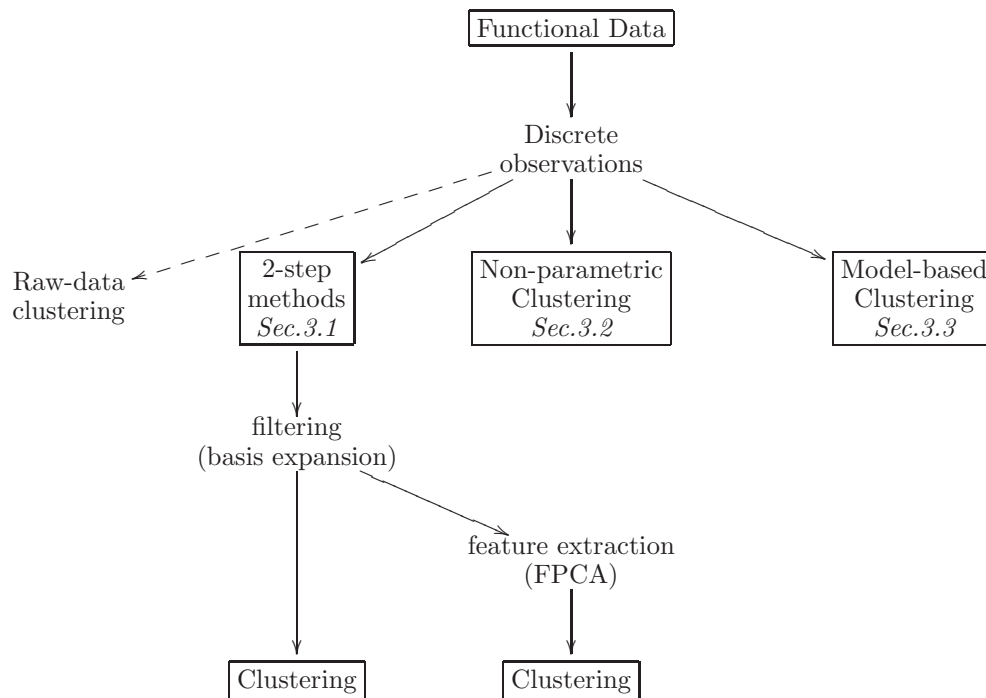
Functional Data

Discrete observations

Raw-data clustering

2-step methods
Sec.3.1

Non-parametric Clustering
Sec.3.2

Model-based Clustering
Sec.3.3

filtering (basis expansion)

feature extraction (FPCA)

Clustering

Clustering